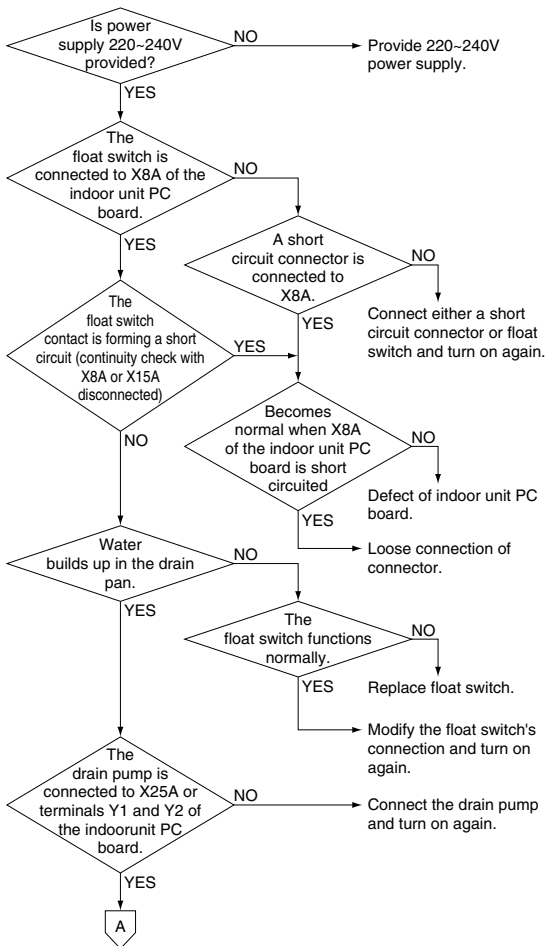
Is power supply 220~240V provided?

NO

Provide 220~240V power supply.

YES

The float switch is connected to X8A of the indoor unit PC board.

NO

A short circuit connector is connected to X8A.

NO

Connect either a short circuit connector or float switch and turn on again.

YES

YES

The float switch contact is forming a short circuit (continuity check with X8A or X15A disconnected)

YES

Becomes normal when X8A of the indoor unit PC board is short circuited

NO

Defect of indoor unit PC board.

NO

YES

Loose connection of connector.

Water builds up in the drain pan.

NO

The float switch functions normally.

NO

Replace float switch.

YES

YES

Modify the float switch's connection and turn on again.

The drain pump is connected to X25A or terminals Y1 and Y2 of the indoorunit PC board.

NO

Connect the drain pump and turn on again.

YES

A